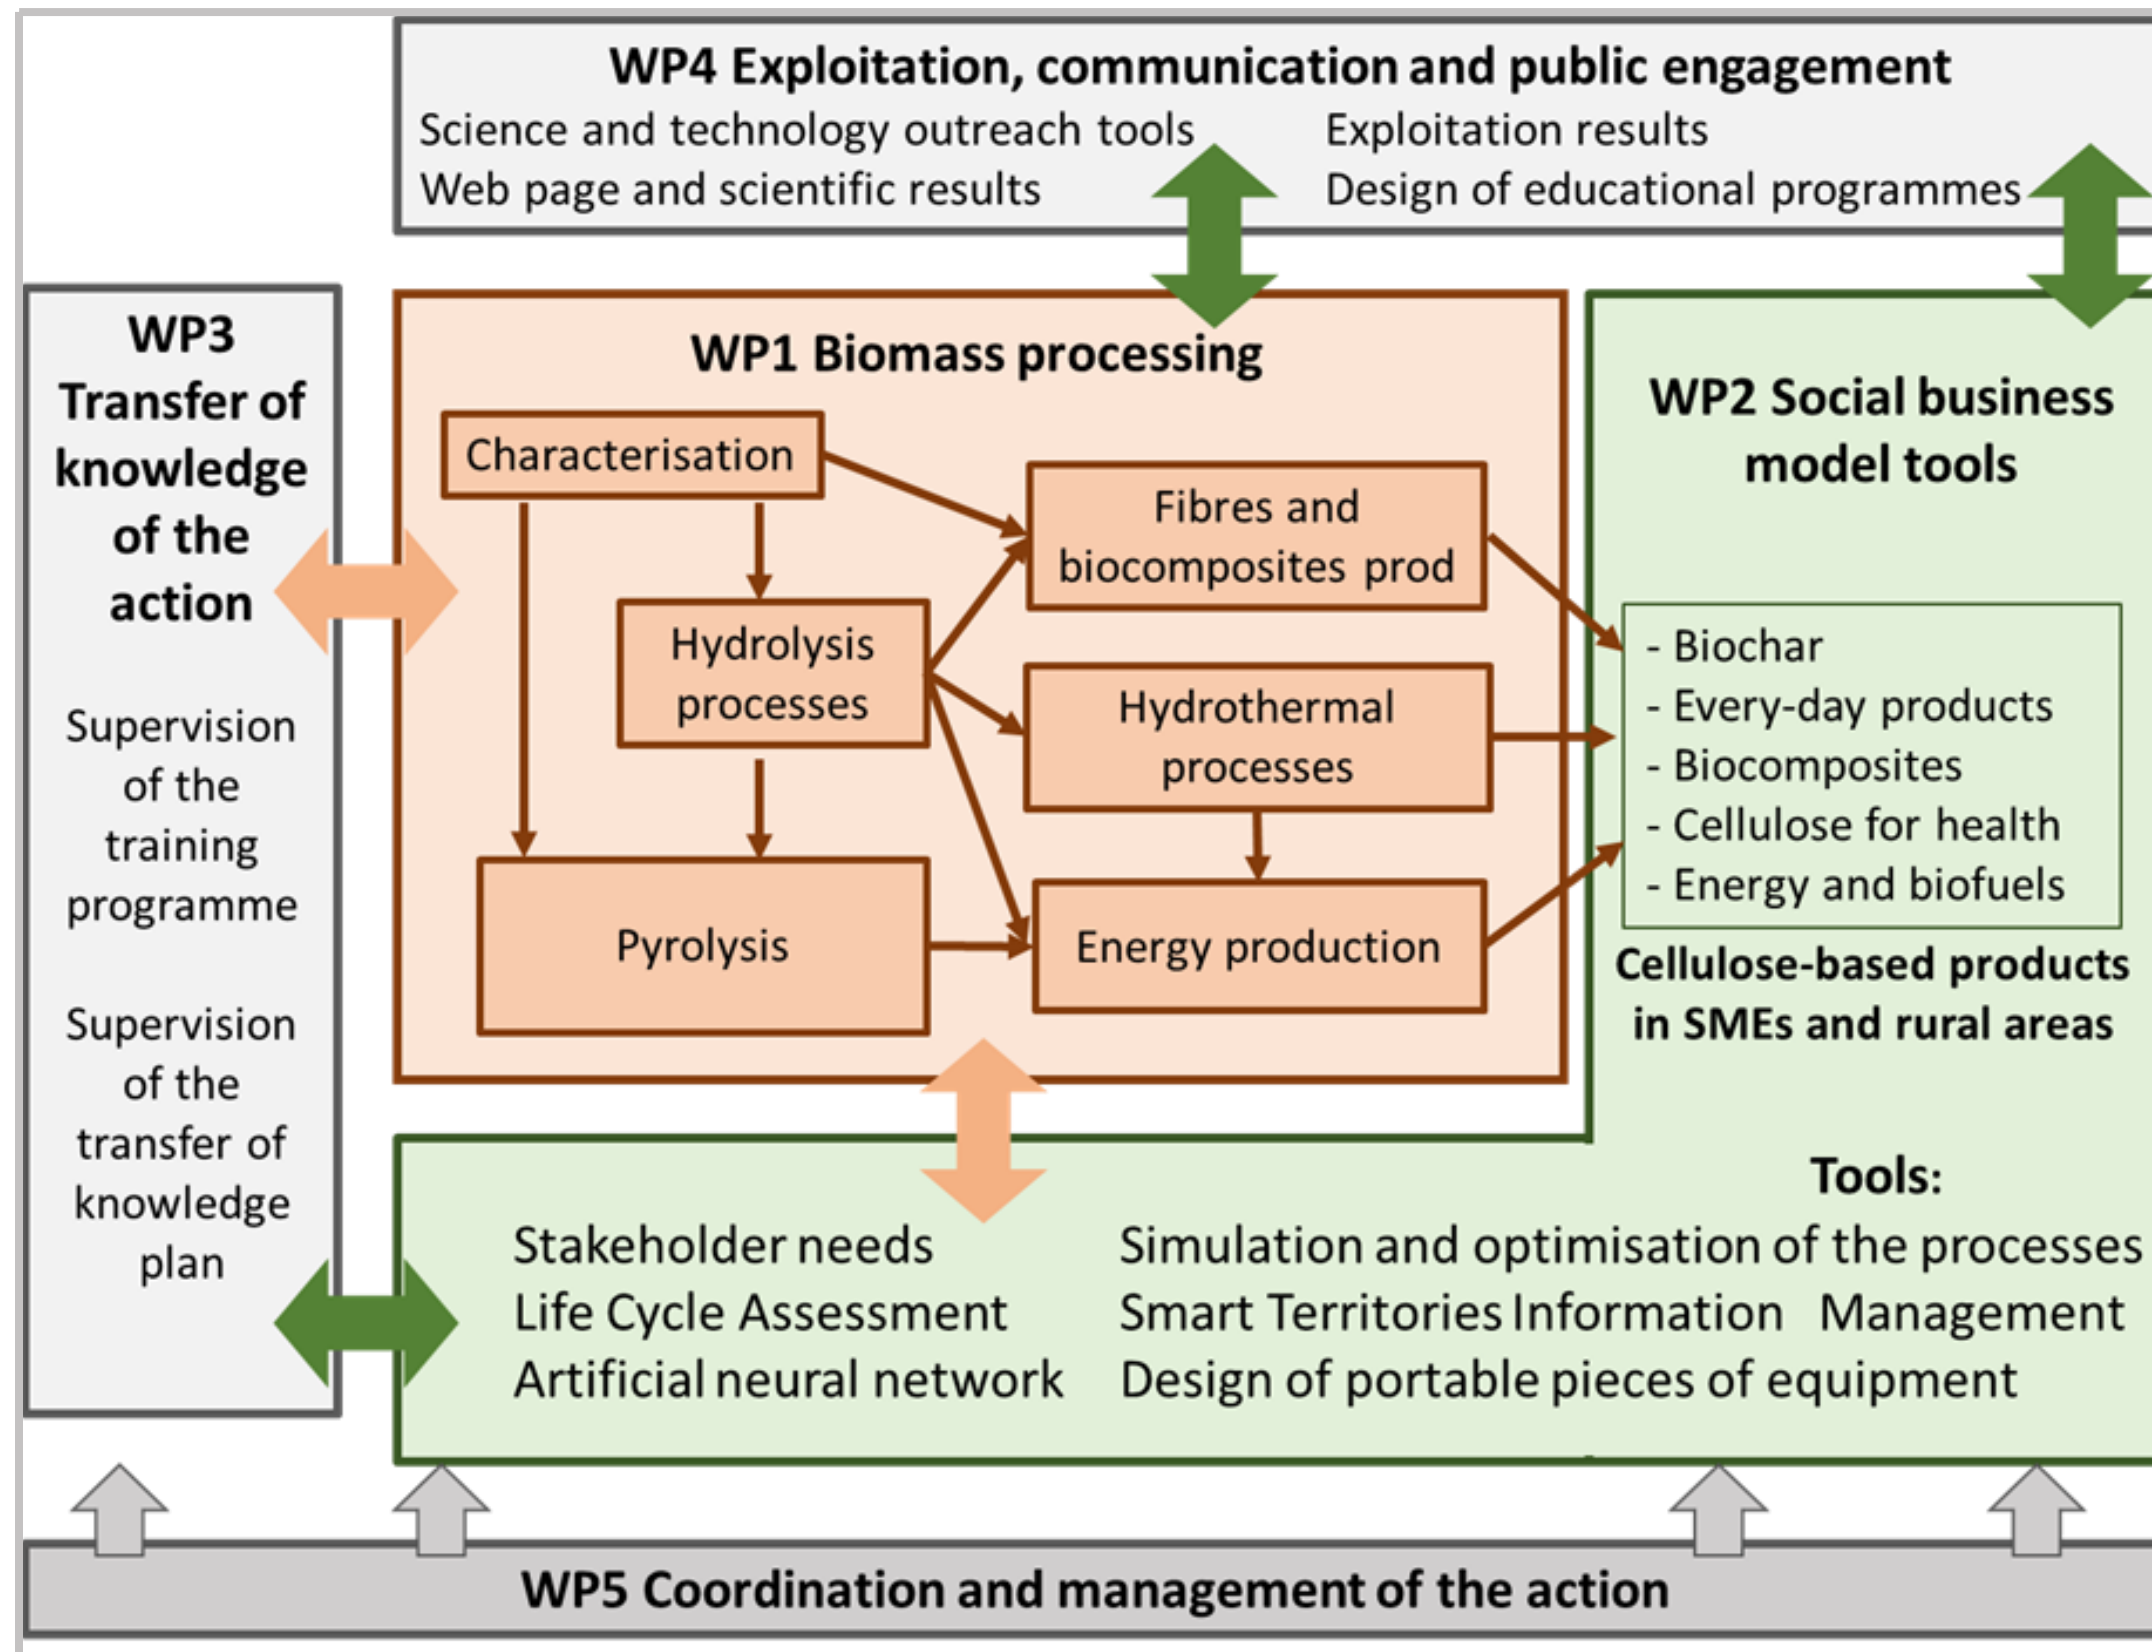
WP4 Exploitation, communication and public engagement
Science and technology outreach tools
Web page and scientific results
Exploitation results
Design of educational programmes

WP3 Transfer of knowledge of the action

Supervision of the training programme

Supervision of the transfer of knowledge plan

WP1 Biomass processing

Characterisation

Fibres and biocomposites prod

Hydrolysis processes

Hydrothermal processes

Pyrolysis

Energy production

WP2 Social business model tools

- Biochar
- Every-day products
- Biocomposites
- Cellulose for health
- Energy and biofuels

Cellulose-based products in SMEs and rural areas

Tools:

Stakeholder needs
Life Cycle Assessment
Artificial neural network

Simulation and optimisation of the processes
Smart Territories Information Management
Design of portable pieces of equipment

WP5 Coordination and management of the action